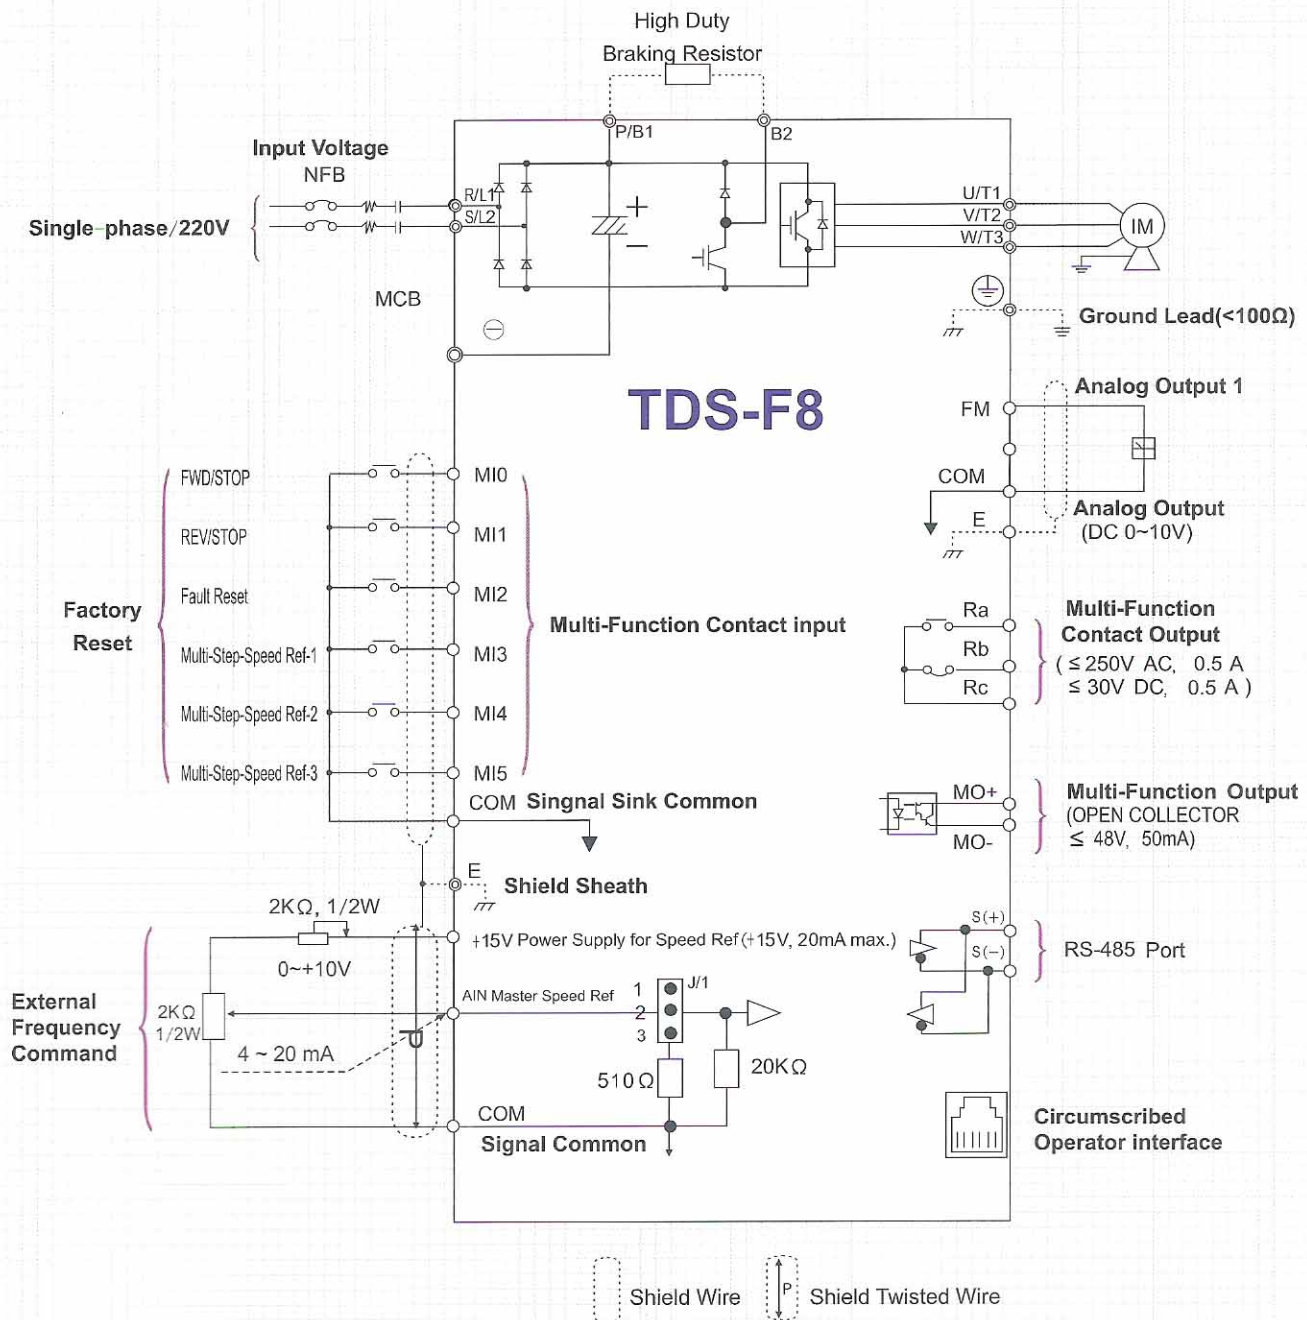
High Duty
Braking Resistor

P/B1
B2

Input Voltage
NFB

Single-phase/220V

R/L1
S/L2

U/T1
V/T2
W/T3

IM

MCB

Ground Lead(<100Ω)

TDS-F8

FM
Analog Output 1

COM
E
Analog Output
(DC 0~10V)

FWD/STOP
REV/STOP
Fault Reset
Multi-Step-Speed Ref-1
Multi-Step-Speed Ref-2
Multi-Step-Speed Ref-3

Factory
Reset

MI0
MI1
MI2
MI3
MI4
MI5

Multi-Function Contact input

Ra
Rb
Rc

Multi-Function
Contact Output
( ≤ 250V AC, 0.5 A
≤ 30V DC, 0.5 A )

COM Singnal Sink Common

MO+
MO-

Multi-Function Output
(OPEN COLLECTOR
≤ 48V, 50mA)

E
Shield Sheath

2KΩ, 1/2W

+15V Power Supply for Speed Ref (+15V, 20mA max.)

S(+)
S(−)

RS-485 Port

0~+10V

External
Frequency
Command

2KΩ
1/2W

AIN Master Speed Ref

1
2
3
J/1

4 ~ 20 mA

510Ω
20KΩ

COM
Signal Common

Circumscribed
Operator interface

Shield Wire
P
Shield Twisted Wire